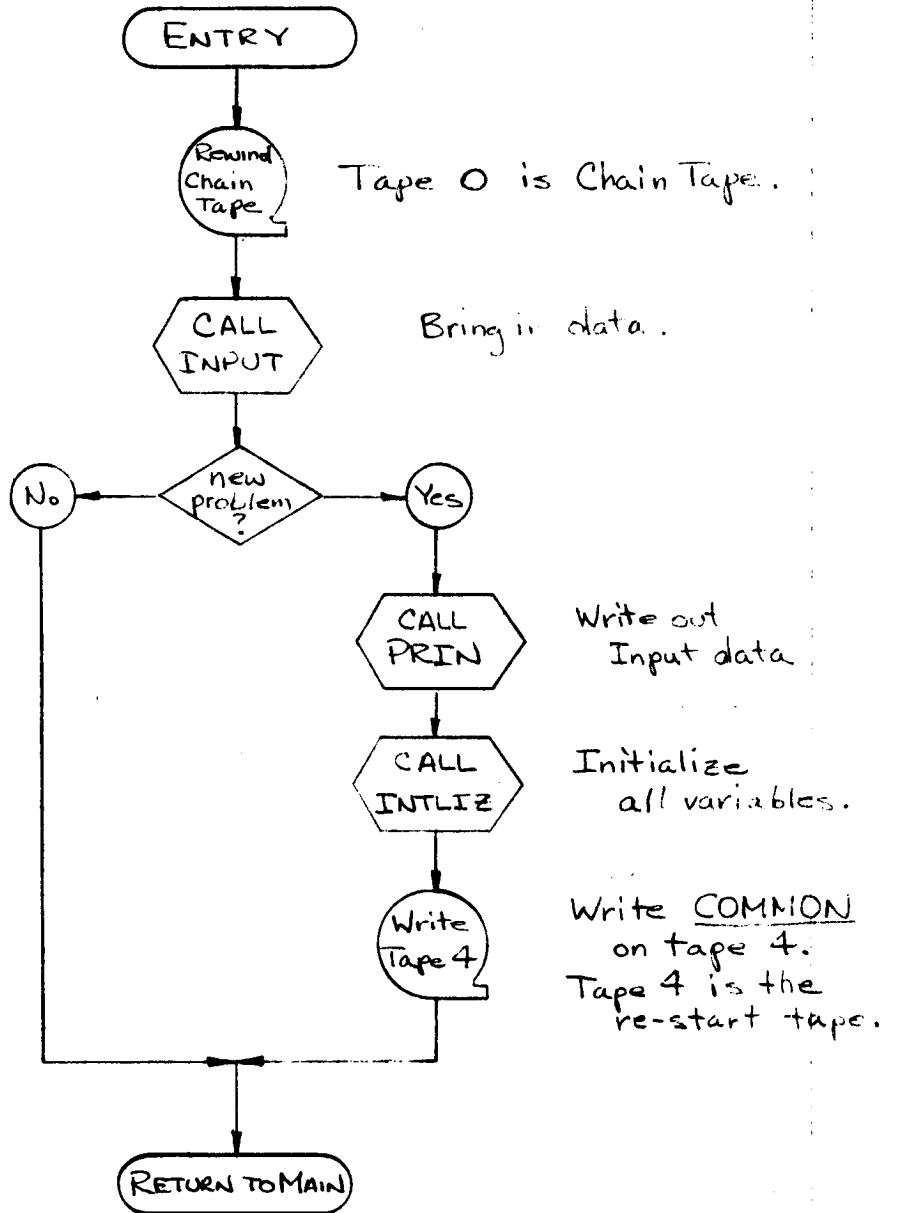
ENTRY

Rewind Chain Tape

Tape O is Chain Tape.

CALL INPUT

Bring in data.

new problem ?

No

Yes

CALL PRIN

Write out Input data

CALL INTLIZ

Initialize all variables.

Write Tape 4

Write COMMON on tape 4. Tape 4 is the re-start tape.

RETURN TO MAIN